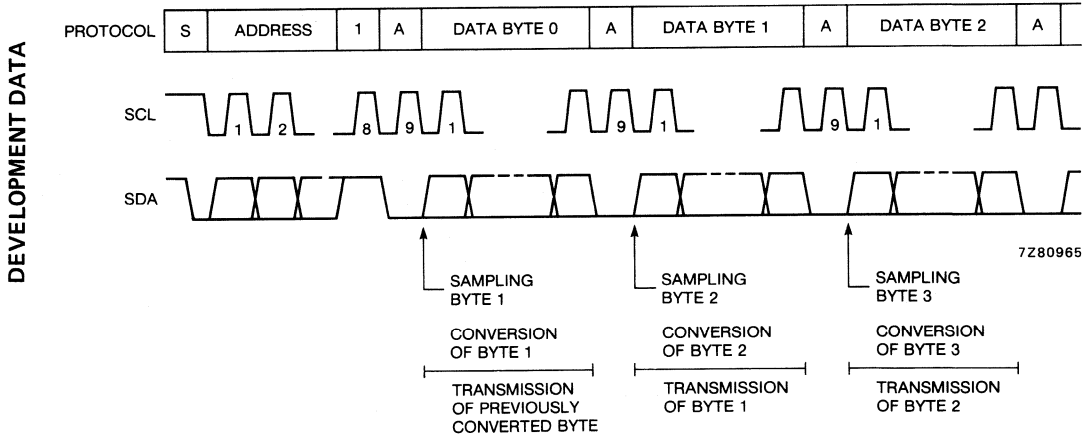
DEVELOPMENT DATA

PROTOCOL

| S | ADDRESS | 1 | A | DATA BYTE 0 | A | DATA BYTE 1 | A | DATA BYTE 2 | A |
|---|---|---|---|---|---|---|---|---|---|

SCL

1 2 8 9 1 9 1 9 1

SDA

7Z80965

SAMPLING BYTE 1

CONVERSION OF BYTE 1

TRANSMISSION OF PREVIOUSLY CONVERTED BYTE

SAMPLING BYTE 2

CONVERSION OF BYTE 2

TRANSMISSION OF BYTE 1

SAMPLING BYTE 3

CONVERSION OF BYTE 3

TRANSMISSION OF BYTE 2